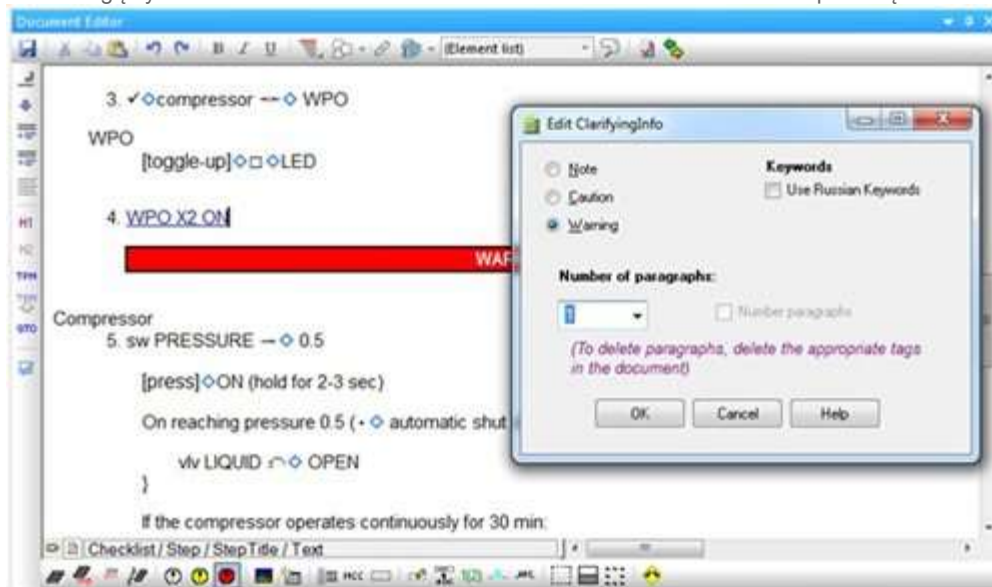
Document Editor

(Element list)

3. ✓◇compressor →◇ WPO

WPO
[toggle-up]◇□◇LED

4. WPO X2 ON

WAR

Compressor
5. sw PRESSURE →◇ 0.5

[press]◇ON (hold for 2-3 sec)

On reaching pressure 0.5 ( • ◇ automatic shut

vlv LIQUID ↷◇ OPEN
}

If the compressor operates continuously for 30 min:

Checklist / Step / StepTitle / Text

Edit ClarifyingInfo

Note
Caution
Warning

Keywords
Use Russian Keywords

Number of paragraphs:

1

Number paragraphs

(To delete paragraphs, delete the appropriate tags in the document)

OK
Cancel
Help

HT
TPH
GTO